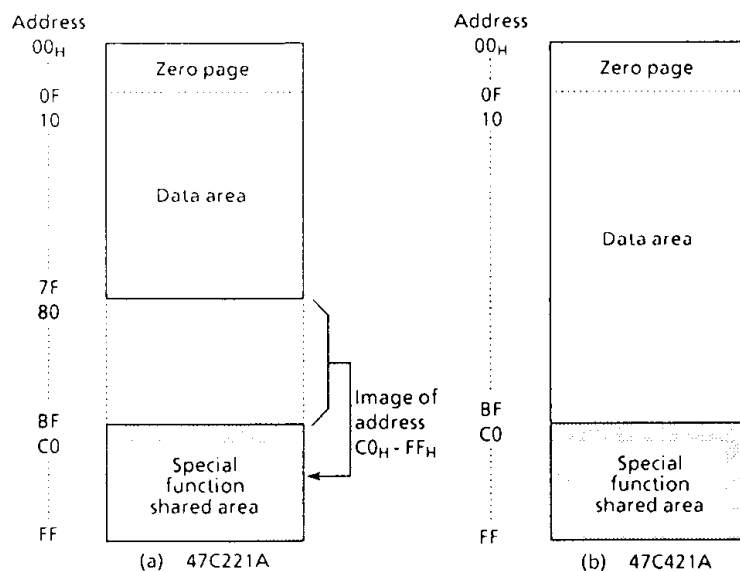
Address
$00_H$
0F
10
7F
80
BF
C0
FF

Zero page

Data area

Special function shared area

Image of address $C0_H$ - $FF_H$

(a) 47C221A

Address
$00_H$
0F
10
BF
C0
FF

Zero page

Data area

Special function shared area

(b) 47C421A